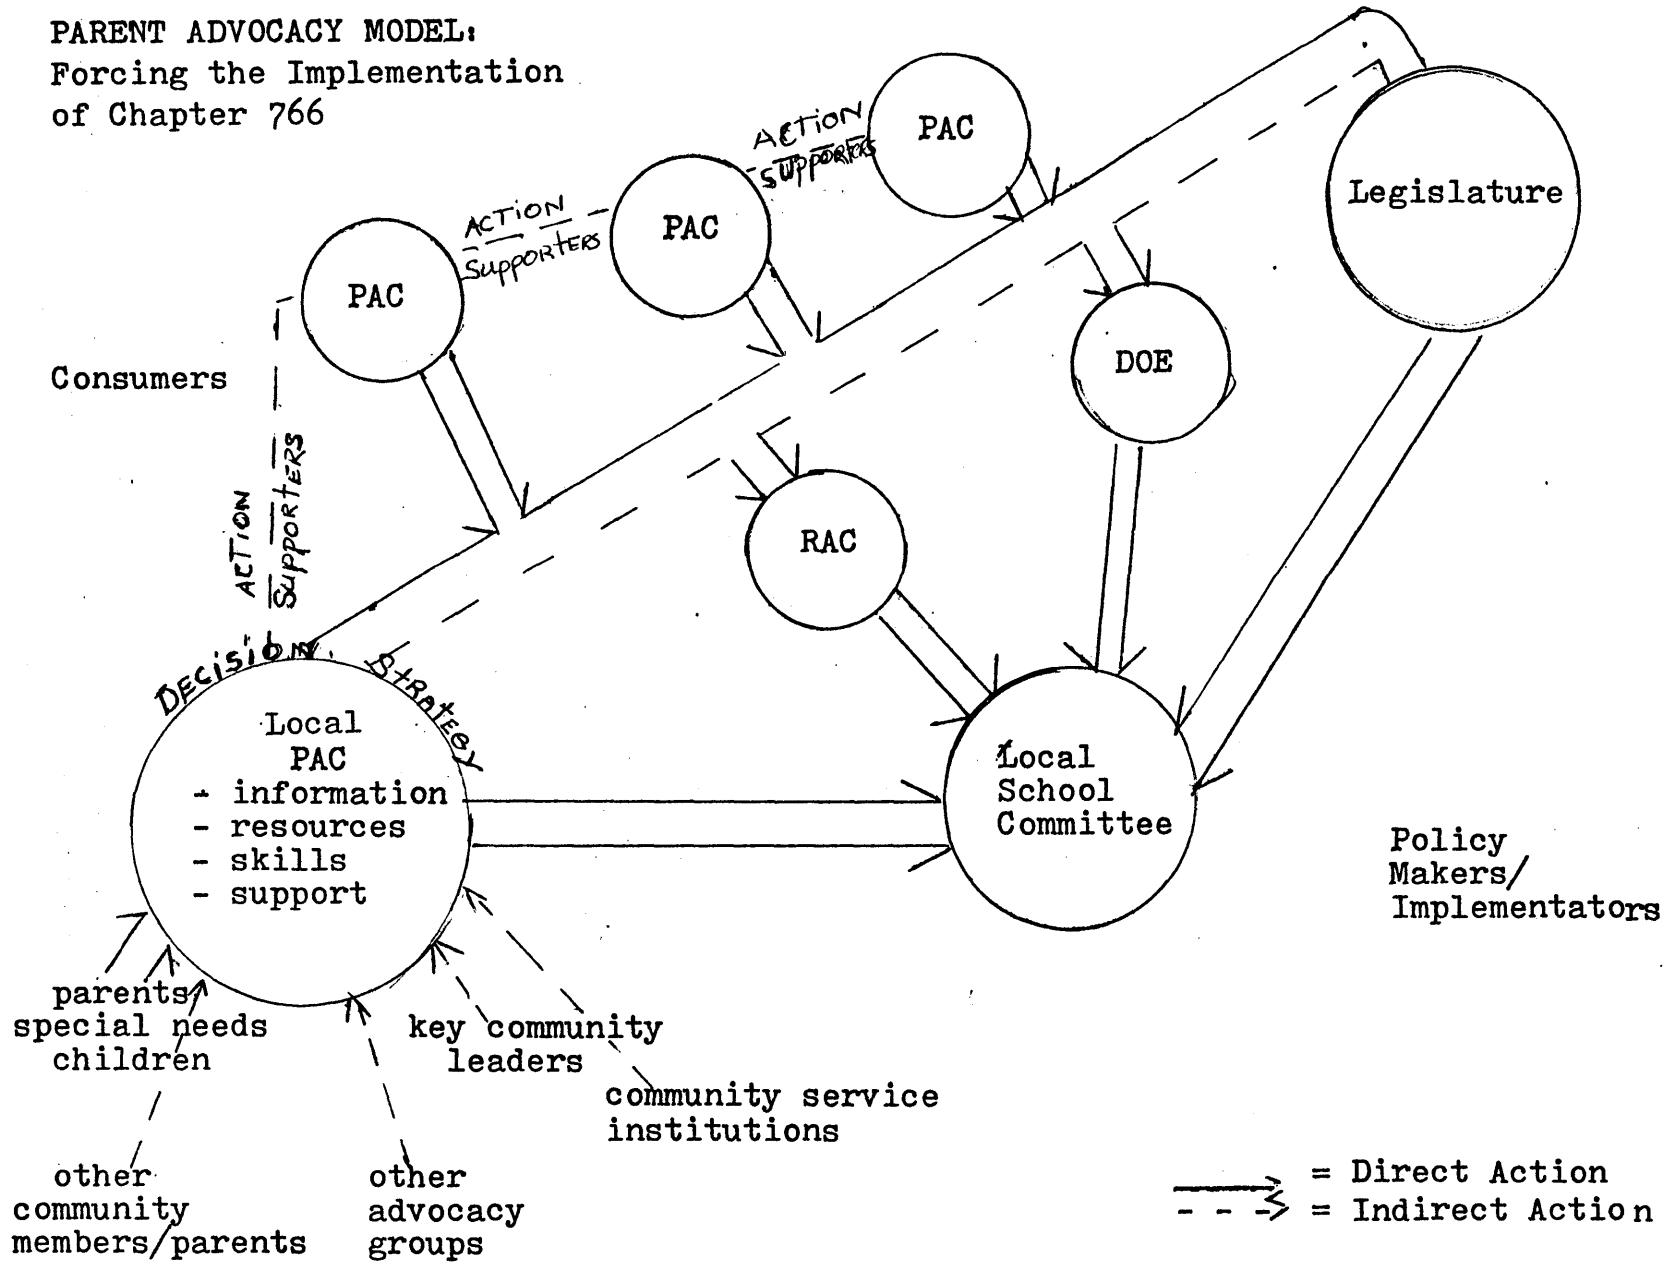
PARENT ADVOCACY MODEL:
Forcing the Implementation of Chapter 766

ACTION
SUPPORTERS

PAC

ACTION
SUPPORTERS

PAC

Legislature

ACTION
SUPPORTERS

PAC

Consumers

DOE

ACTION
SUPPORTERS

RAC

DECISION STRATEGY

Local PAC
- information
- resources
- skills
- support

Local School Committee

Policy Makers/ Implementators

parents special needs children

key community leaders

community service institutions

other community members/parents

other advocacy groups

= Direct Action
= Indirect Action